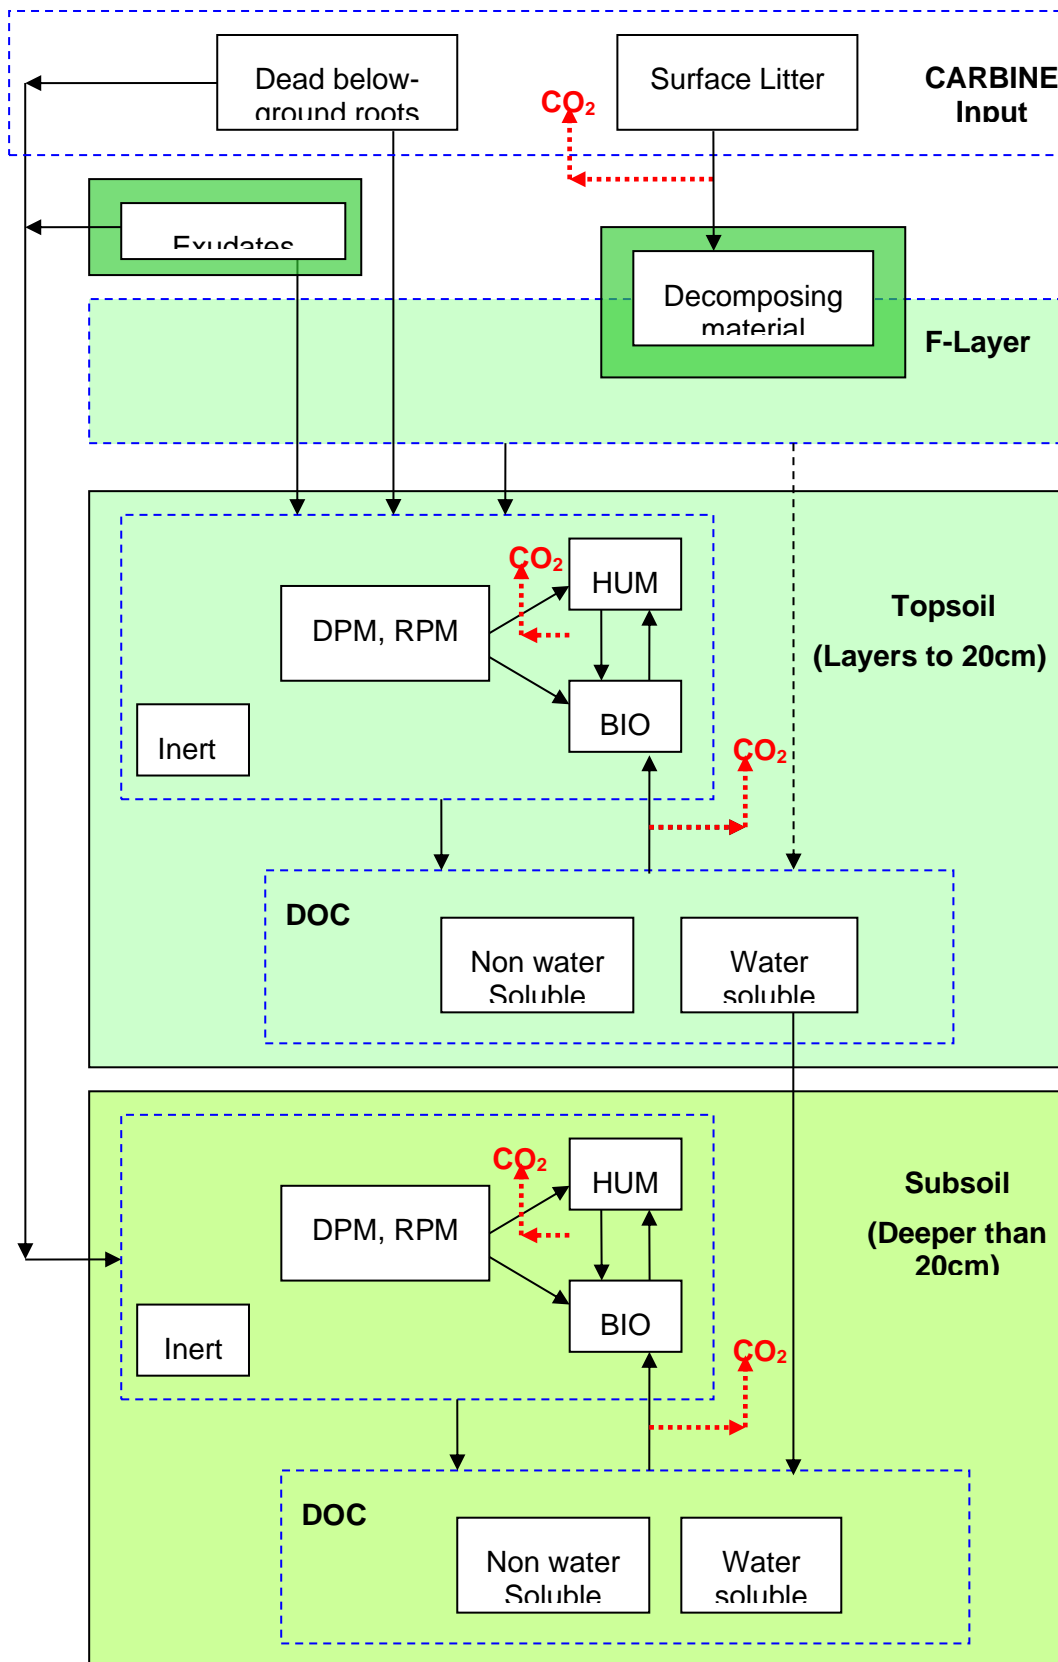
Dead below-ground roots

Surface Litter

$CO_2$

CARBINE Input

Exudates

Decomposing material

F-Layer

$CO_2$

HUM

DPM, RPM

Topsoil

(Layers to 20cm)

BIO

Inert

$CO_2$

DOC

Non water Soluble

Water soluble

$CO_2$

HUM

Subsoil

DPM, RPM

(Deeper than 20cm)

BIO

Inert

$CO_2$

DOC

Non water Soluble

Water soluble